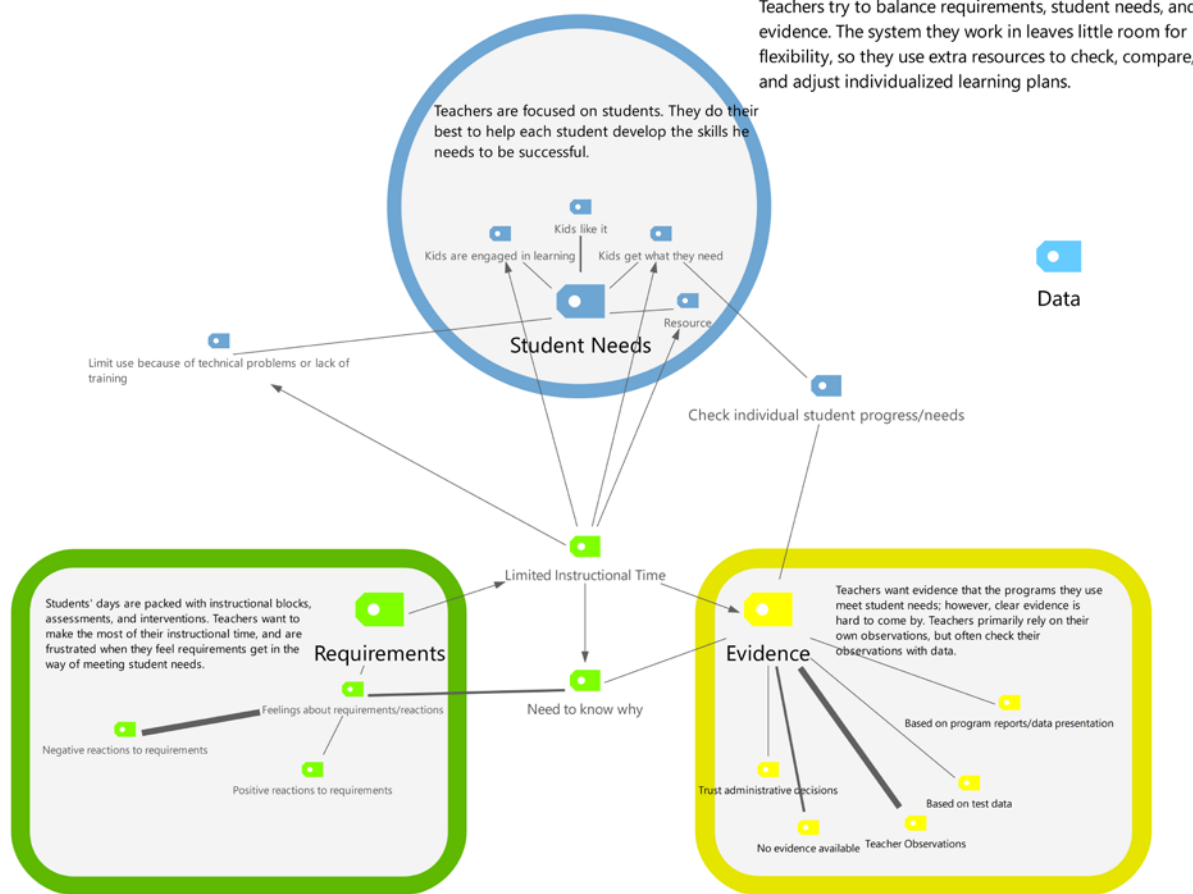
Teachers try to balance requirements, student needs, and evidence. The system they work in leaves little room for flexibility, so they use extra resources to check, compare, and adjust individualized learning plans.

Teachers are focused on students. They do their best to help each student develop the skills he needs to be successful.

Kids like it

Kids are engaged in learning

Kids get what they need

Resource

Student Needs

Data

Limit use because of technical problems or lack of training

Check individual student progress/needs

Limited Instructional Time

Students' days are packed with instructional blocks, assessments, and interventions. Teachers want to make the most of their instructional time, and are frustrated when they feel requirements get in the way of meeting student needs.

Requirements

Feelings about requirements/reactions

Negative reactions to requirements

Positive reactions to requirements

Need to know why

Teachers want evidence that the programs they use meet student needs; however, clear evidence is hard to come by. Teachers primarily rely on their own observations, but often check their observations with data.

Evidence

Based on program reports/data presentation

Trust administrative decisions

Based on test data

No evidence available

Teacher Observations